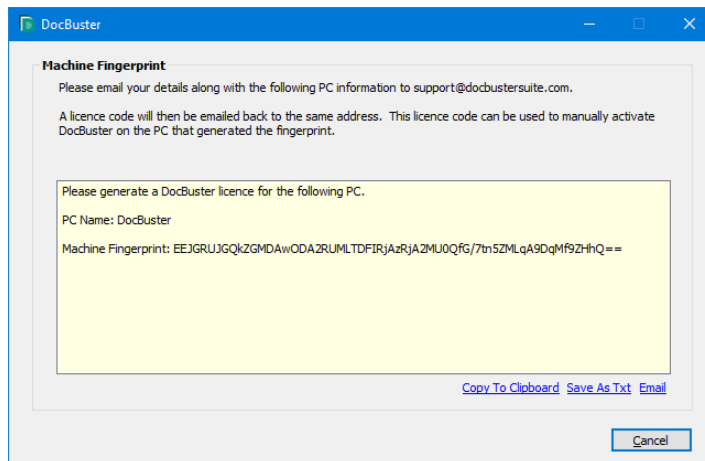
DocBuster

Machine Fingerprint

Please email your details along with the following PC information to support@docbustersuite.com.

A licence code will then be emailed back to the same address. This licence code can be used to manually activate DocBuster on the PC that generated the fingerprint.

Please generate a DocBuster licence for the following PC.

PC Name: DocBuster

Machine Fingerprint: EEJGRUJGQkZGMDAwODA2RUMLTDFIRjAzRjA2MU0QfG/7tn5ZMLqA9DqMf9ZHhQ==

Copy To Clipboard Save As Txt Email

Cancel